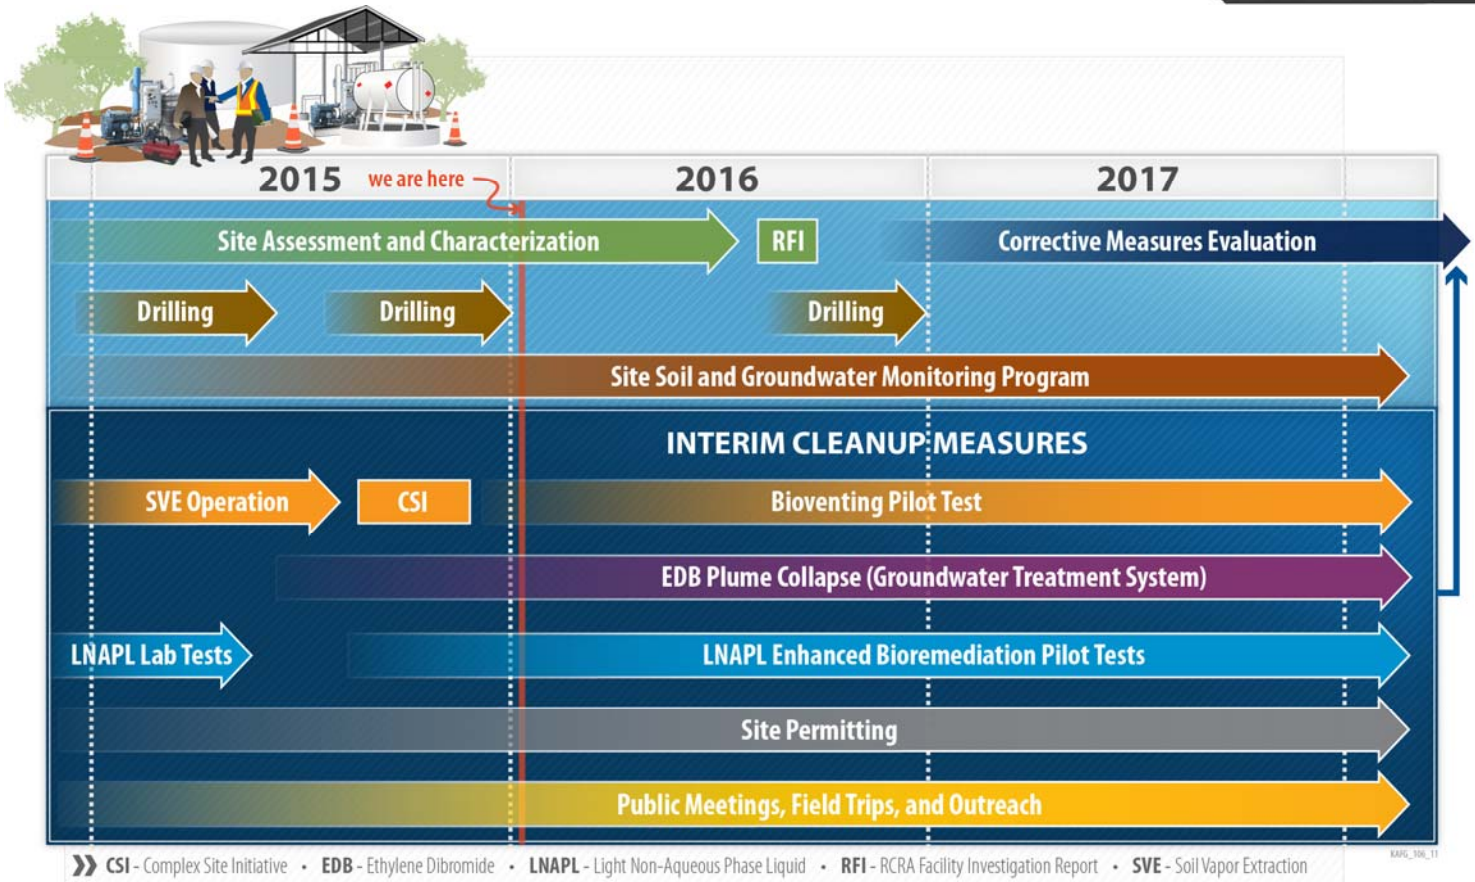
2015 we are here 2016 2017

Site Assessment and Characterization

RFI

Corrective Measures Evaluation

Drilling

Drilling

Drilling

Site Soil and Groundwater Monitoring Program

INTERIM CLEANUP MEASURES

SVE Operation

CSI

Bioventing Pilot Test

EDB Plume Collapse (Groundwater Treatment System)

LNAPL Lab Tests

LNAPL Enhanced Bioremediation Pilot Tests

Site Permitting

Public Meetings, Field Trips, and Outreach

CSI - Complex Site Initiative • EDB - Ethylene Dibromide • LNAPL - Light Non-Aqueous Phase Liquid • RFI - RCRA Facility Investigation Report • SVE - Soil Vapor Extraction

KAFG_106_11